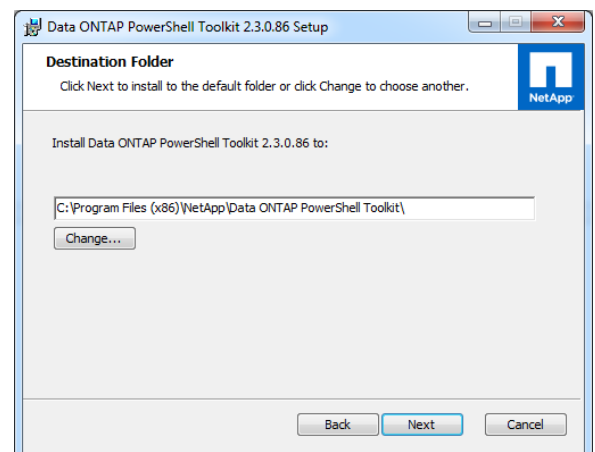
Data ONTAP PowerShell Toolkit 2.3.0.86 Setup

Destination Folder

Click Next to install to the default folder or click Change to choose another.

NetApp

Install Data ONTAP PowerShell Toolkit 2.3.0.86 to:

C:\Program Files (x86)\NetApp\Data ONTAP PowerShell Toolkit\

Change...

Back

Next

Cancel